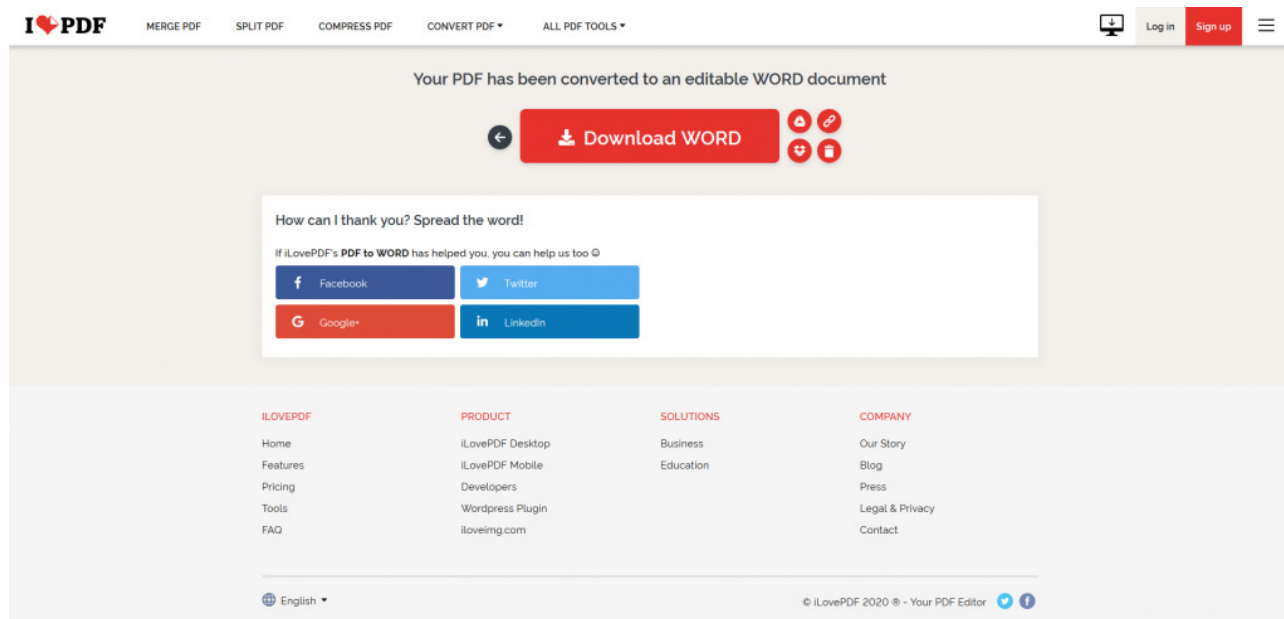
I❤PDF MERGE PDF SPLIT PDF COMPRESS PDF CONVERT PDF ▾ ALL PDF TOOLS ▾ Log in Sign up

Your PDF has been converted to an editable WORD document

Download WORD

How can I thank you? Spread the word!

If iLovePDF's **PDF to WORD** has helped you, you can help us too ☺

Facebook
Twitter
Google+
LinkedIn

ILOVEPDF
Home
Features
Pricing
Tools
FAQ

PRODUCT
iLovePDF Desktop
iLovePDF Mobile
Developers
Wordpress Plugin
iloveimg.com

SOLUTIONS
Business
Education

COMPANY
Our Story
Blog
Press
Legal & Privacy
Contact

English ▾

© iLovePDF 2020 ® - Your PDF Editor